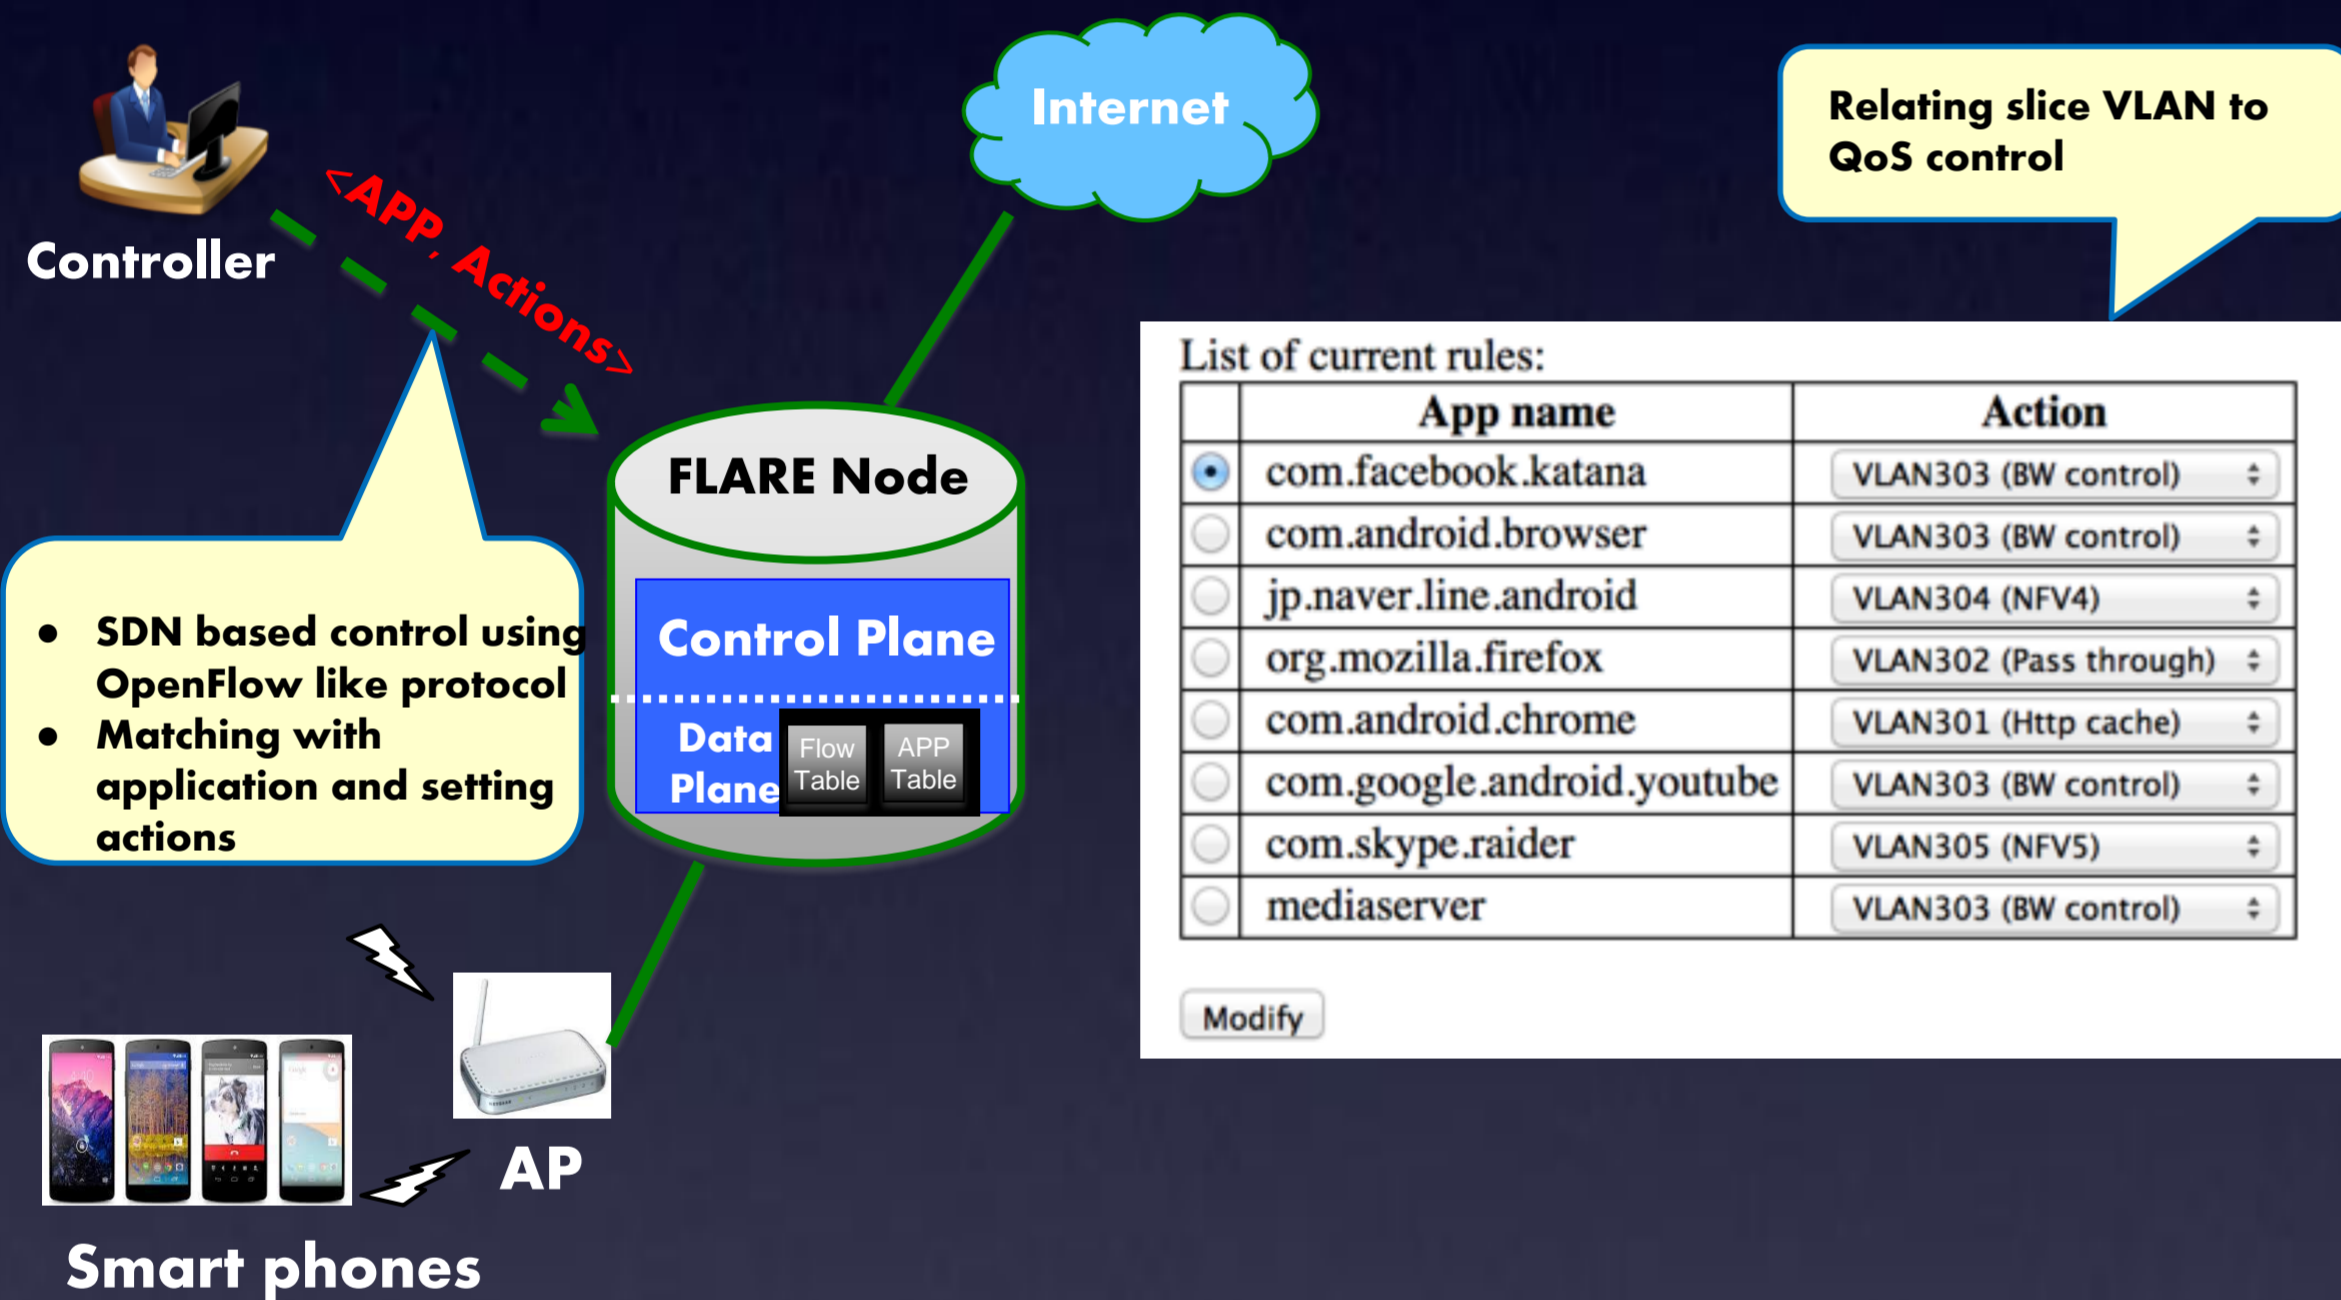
Controller

<APP, Actions>

Internet

Relating slice VLAN to QoS control

FLARE Node

Control Plane

Data Plane

Flow Table

APP Table

• SDN based control using OpenFlow like protocol
• Matching with application and setting actions

AP

Smart phones

List of current rules:

| | App name | Action |
|---|---|---|
| ● | com.facebook.katana | VLAN303 (BW control) |
| ○ | com.android.browser | VLAN303 (BW control) |
| ○ | jp.naver.line.android | VLAN304 (NFV4) |
| ○ | org.mozilla.firefox | VLAN302 (Pass through) |
| ○ | com.android.chrome | VLAN301 (Http cache) |
| ○ | com.google.android.youtube | VLAN303 (BW control) |
| ○ | com.skype.raider | VLAN305 (NFV5) |
| ○ | mediaserver | VLAN303 (BW control) |

Modify